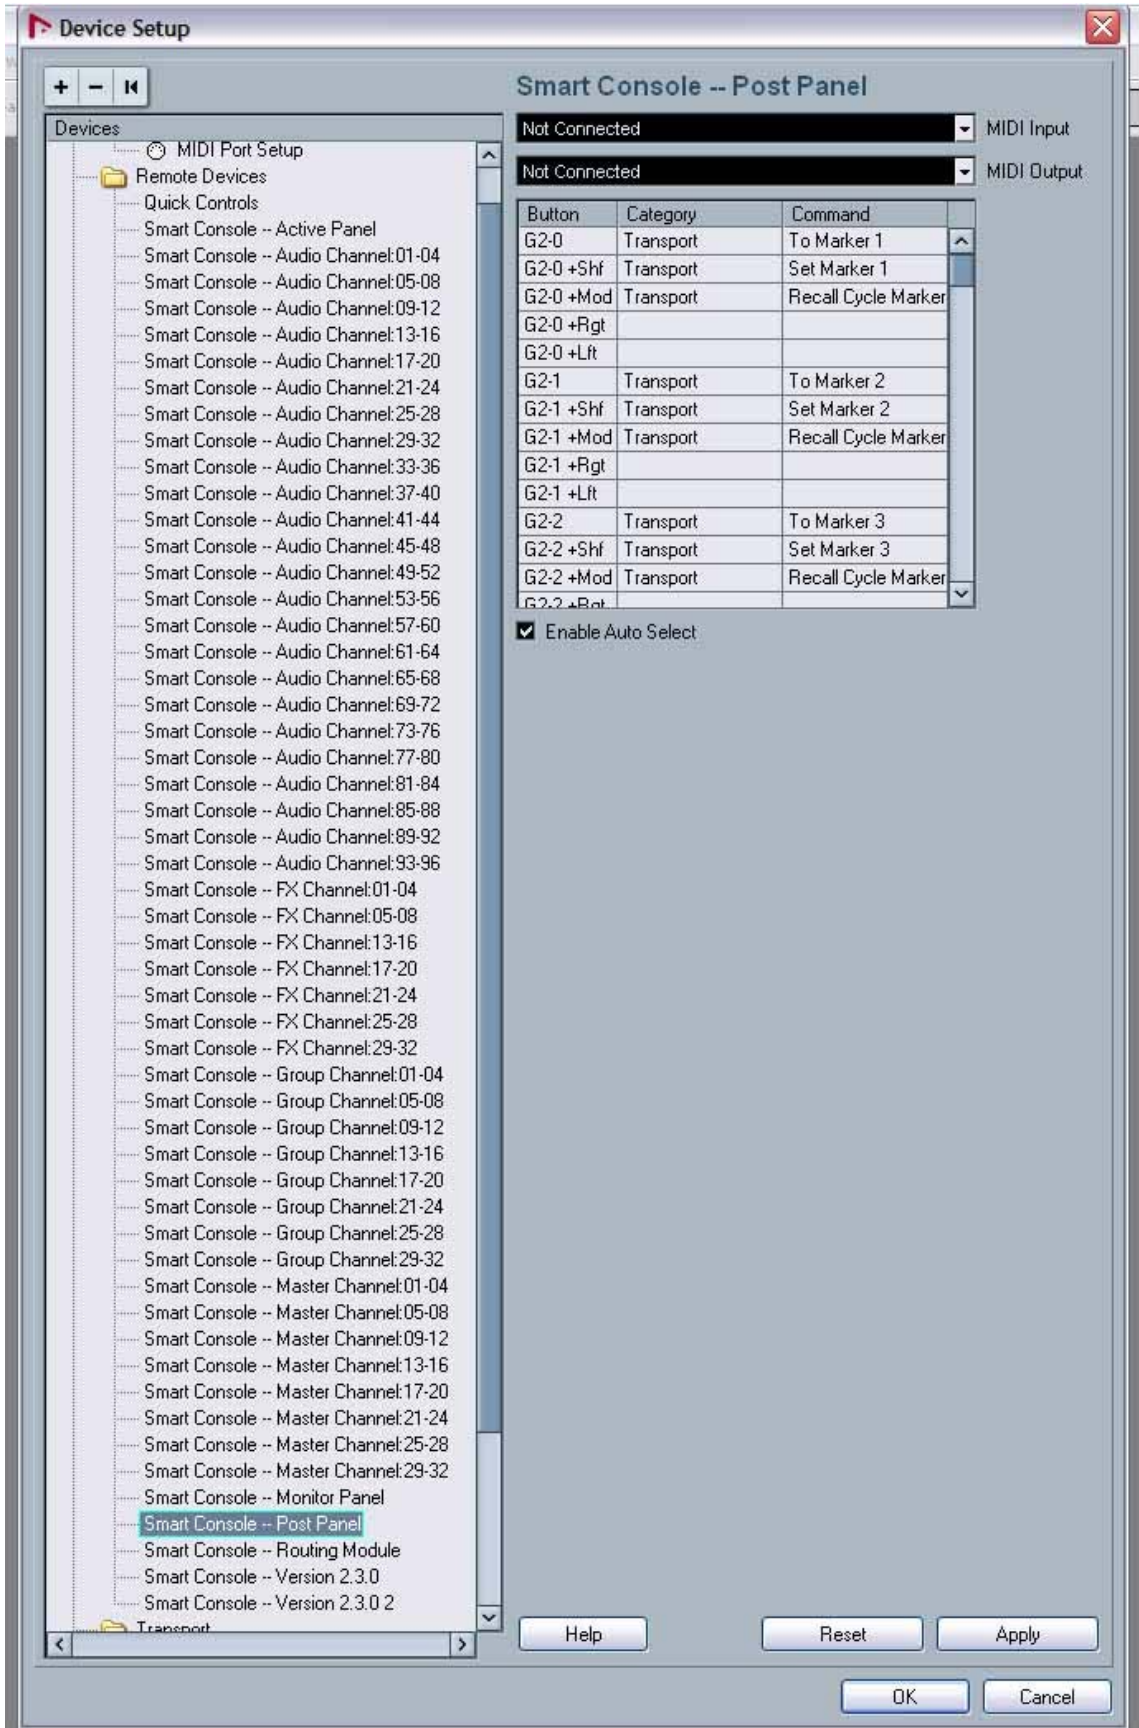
Device Setup

+ − ⏮

Devices

MIDI Port Setup
Remote Devices
Quick Controls
Smart Console -- Active Panel
Smart Console -- Audio Channel:01-04
Smart Console -- Audio Channel:05-08
Smart Console -- Audio Channel:09-12
Smart Console -- Audio Channel:13-16
Smart Console -- Audio Channel:17-20
Smart Console -- Audio Channel:21-24
Smart Console -- Audio Channel:25-28
Smart Console -- Audio Channel:29-32
Smart Console -- Audio Channel:33-36
Smart Console -- Audio Channel:37-40
Smart Console -- Audio Channel:41-44
Smart Console -- Audio Channel:45-48
Smart Console -- Audio Channel:49-52
Smart Console -- Audio Channel:53-56
Smart Console -- Audio Channel:57-60
Smart Console -- Audio Channel:61-64
Smart Console -- Audio Channel:65-68
Smart Console -- Audio Channel:69-72
Smart Console -- Audio Channel:73-76
Smart Console -- Audio Channel:77-80
Smart Console -- Audio Channel:81-84
Smart Console -- Audio Channel:85-88
Smart Console -- Audio Channel:89-92
Smart Console -- Audio Channel:93-96
Smart Console -- FX Channel:01-04
Smart Console -- FX Channel:05-08
Smart Console -- FX Channel:13-16
Smart Console -- FX Channel:17-20
Smart Console -- FX Channel:21-24
Smart Console -- FX Channel:25-28
Smart Console -- FX Channel:29-32
Smart Console -- Group Channel:01-04
Smart Console -- Group Channel:05-08
Smart Console -- Group Channel:09-12
Smart Console -- Group Channel:13-16
Smart Console -- Group Channel:17-20
Smart Console -- Group Channel:21-24
Smart Console -- Group Channel:25-28
Smart Console -- Group Channel:29-32
Smart Console -- Master Channel:01-04
Smart Console -- Master Channel:05-08
Smart Console -- Master Channel:09-12
Smart Console -- Master Channel:13-16
Smart Console -- Master Channel:17-20
Smart Console -- Master Channel:21-24
Smart Console -- Master Channel:25-28
Smart Console -- Master Channel:29-32
Smart Console -- Monitor Panel
Smart Console -- Post Panel
Smart Console -- Routing Module
Smart Console -- Version 2.3.0
Smart Console -- Version 2.3.0 2
Transport

Smart Console -- Post Panel

Not Connected MIDI Input
Not Connected MIDI Output

| Button | Category | Command |
|---|---|---|
| G2-0 | Transport | To Marker 1 |
| G2-0 +Shf | Transport | Set Marker 1 |
| G2-0 +Mod | Transport | Recall Cycle Marker |
| G2-0 +Rgt | | |
| G2-0 +Lft | | |
| G2-1 | Transport | To Marker 2 |
| G2-1 +Shf | Transport | Set Marker 2 |
| G2-1 +Mod | Transport | Recall Cycle Marker |
| G2-1 +Rgt | | |
| G2-1 +Lft | | |
| G2-2 | Transport | To Marker 3 |
| G2-2 +Shf | Transport | Set Marker 3 |
| G2-2 +Mod | Transport | Recall Cycle Marker |
| G2-2 +Rgt | | |

Enable Auto Select

Help Reset Apply

OK Cancel